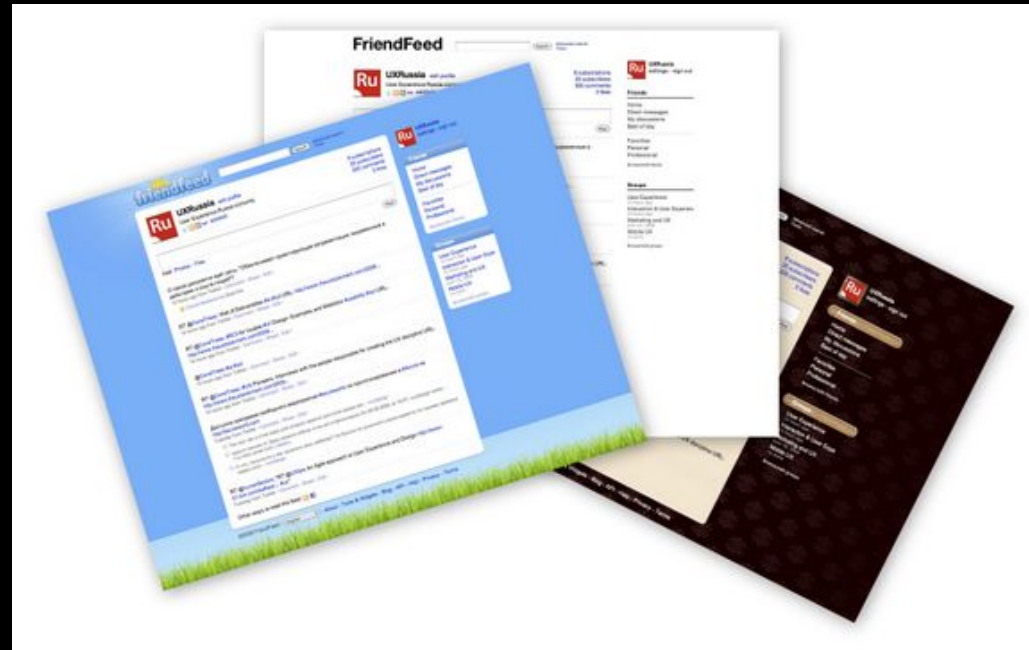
FriendFeed

Search

Ru

UXRussia edit profile

User Experience Russia community

Ru

UXRussia

settings · sign out

Friends

Home

Direct messages

My discussions

Best of day

Favorites

Personal

Professional

Groups

User Experience

Interaction & User Experience

Marketing and UX

Mobile UX

friendfeed

Ru

UXRussia edit profile

User Experience Russia community

Post

Ru

UXRussia

settings · sign out

Friends

Home

Direct messages

My discussions

Best of day

Favorites

Personal

Professional

Groups

User Experience

Interaction & User Experience

Marketing and UX

Mobile UX

Other ways to read this feed:

About · Tools & Widgets · Blog · API · Help · Privacy · Terms

Ru

UXRussia

settings · sign out

Home

Direct messages

My discussions

Best of day

Favorites

Personal

Professional

User Experience

Interaction & User Experience

Marketing and UX

Mobile UX

Widgets · Blog · API · Help · Privacy · Terms